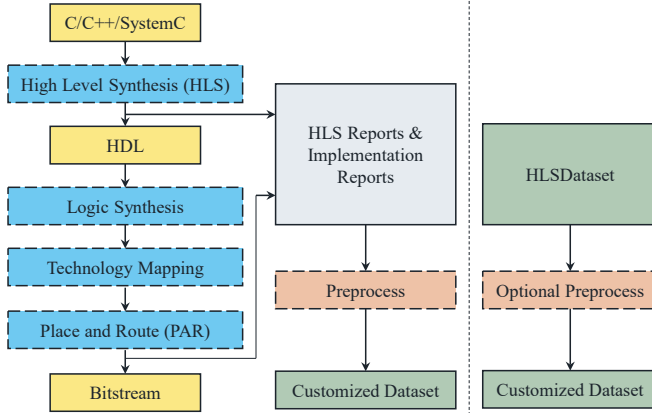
C/C++/SystemC

High Level Synthesis (HLS)

HDL

Logic Synthesis

Technology Mapping

Place and Route (PAR)

Bitstream

HLS Reports & Implementation Reports

Preprocess

Customized Dataset

HLSDataset

Optional Preprocess

Customized Dataset